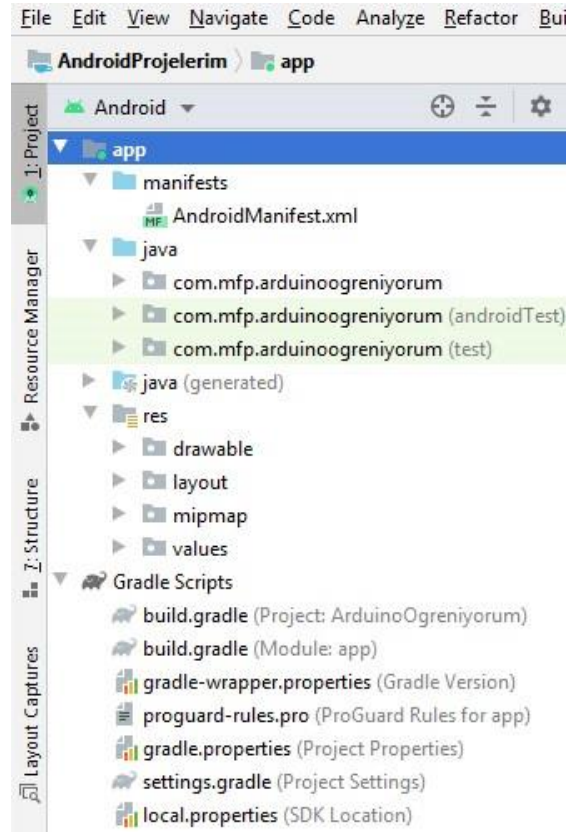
File Edit View Navigate Code Analyze Refactor Bui

AndroidProjelerim app

1: Project

Resource Manager

7: Structure

Layout Captures

Android

app
manifests
AndroidManifest.xml
java
com.mfp.arduinoogreniyorum
com.mfp.arduinoogreniyorum (androidTest)
com.mfp.arduinoogreniyorum (test)
java (generated)
res
drawable
layout
mipmap
values
Gradle Scripts
build.gradle (Project: ArduinoOgreniyorum)
build.gradle (Module: app)
gradle-wrapper.properties (Gradle Version)
proguard-rules.pro (ProGuard Rules for app)
gradle.properties (Project Properties)
settings.gradle (Project Settings)
local.properties (SDK Location)